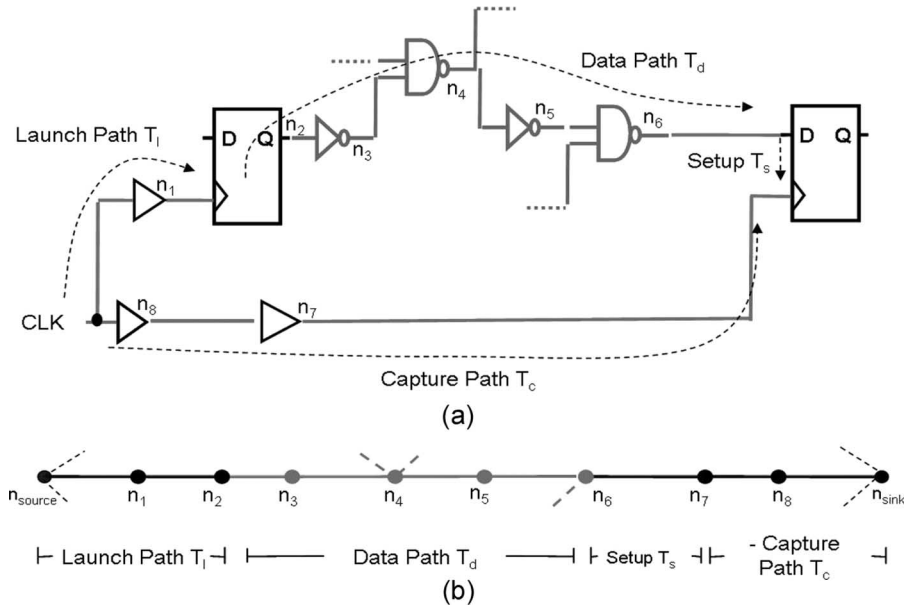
Data Path $T_d$

Launch Path $T_l$

D Q

$n_2$

$n_3$

$n_4$

$n_5$

$n_6$

D Q

Setup $T_s$

$n_1$

CLK

$n_8$

$n_7$

Capture Path $T_c$

(a)

$n_{source}$ $n_1$ $n_2$ $n_3$ $n_4$ $n_5$ $n_6$ $n_7$ $n_8$ $n_{sink}$

Launch Path $T_l$ Data Path $T_d$ Setup $T_s$ - Capture Path $T_c$

(b)